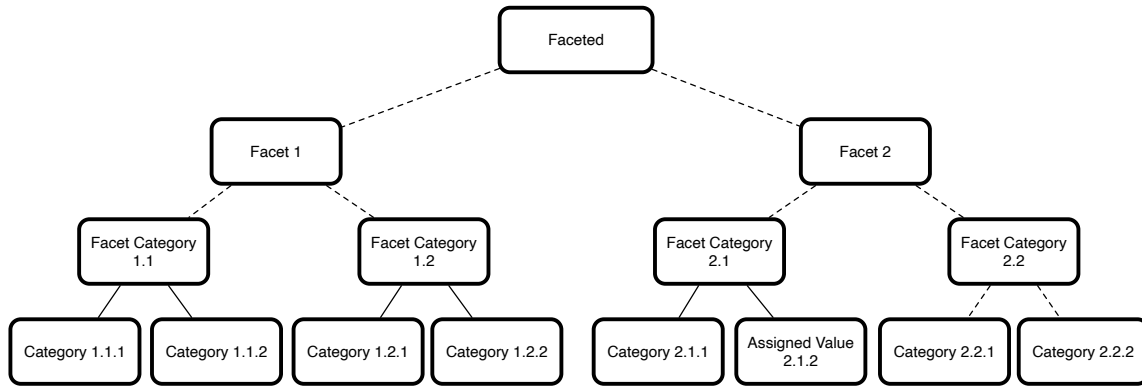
Faceted

Facet 1

Facet 2

Facet Category 1.1

Facet Category 1.2

Facet Category 2.1

Facet Category 2.2

Category 1.1.1

Category 1.1.2

Category 1.2.1

Category 1.2.2

Category 2.1.1

Assigned Value 2.1.2

Category 2.2.1

Category 2.2.2